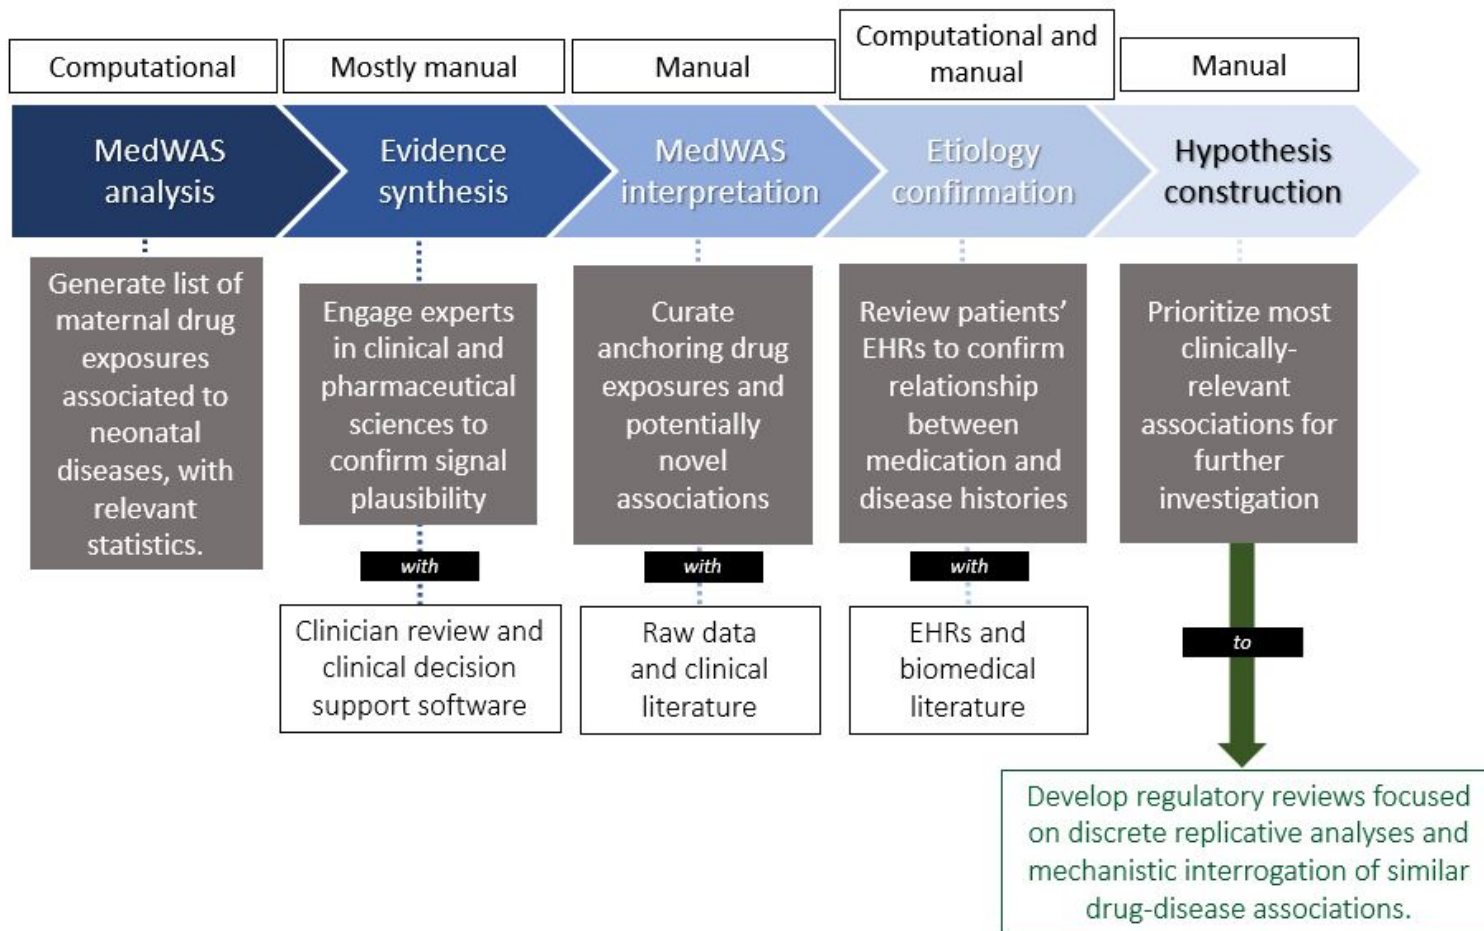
Computational

MedWAS analysis

Generate list of maternal drug exposures associated to neonatal diseases, with relevant statistics.

Mostly manual

Evidence synthesis

Engage experts in clinical and pharmaceutical sciences to confirm signal plausibility

with

Clinician review and clinical decision support software

Manual

MedWAS interpretation

Curate anchoring drug exposures and potentially novel associations

with

Raw data and clinical literature

Computational and manual

Etiology confirmation

Review patients' EHRs to confirm relationship between medication and disease histories

with

EHRs and biomedical literature

Manual

Hypothesis construction

Prioritize most clinically-relevant associations for further investigation

to

Develop regulatory reviews focused on discrete replicative analyses and mechanistic interrogation of similar drug-disease associations.